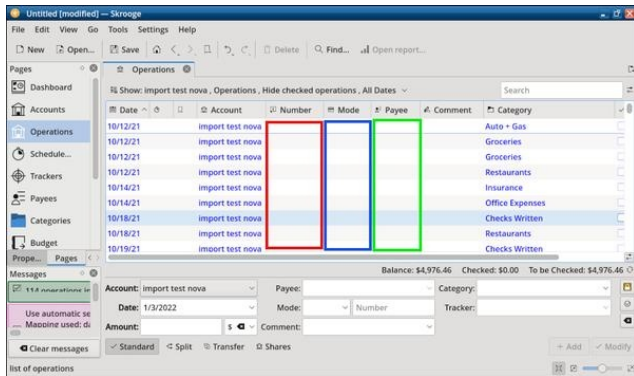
Untitled [modified] — Skrooge

File Edit View Go Tools Settings Help

New Open... Save Delete Find... Open report...

Pages

Dashboard
Accounts
Operations
Schedule...
Trackers
Payees
Categories
Budget

Prope... Pages

Messages

114 operations in

Use automatic se
Mapping used: di

Clear messages

Operations

Show: import test nova , Operations , Hide checked operations , All Dates

Search

| Date | | | Account | Number | Mode | Payee | Comment | Category |
|---|---|---|---|---|---|---|---|---|
| 10/12/21 | | | import test nova | | | | | Auto > Gas |
| 10/12/21 | | | import test nova | | | | | Groceries |
| 10/12/21 | | | import test nova | | | | | Groceries |
| 10/12/21 | | | import test nova | | | | | Restaurants |
| 10/14/21 | | | import test nova | | | | | Insurance |
| 10/14/21 | | | import test nova | | | | | Office Expenses |
| 10/18/21 | | | import test nova | | | | | Checks Written |
| 10/18/21 | | | import test nova | | | | | Restaurants |
| 10/19/21 | | | import test nova | | | | | Checks Written |

Balance: $4,976.46 Checked: $0.00 To be Checked: $4,976.46

Account: import test nova Payee: Category:
Date: 1/3/2022 Mode: Number Tracker:
Amount: $ Comment:

Standard Split Transfer Shares

+ Add Modify

list of operations